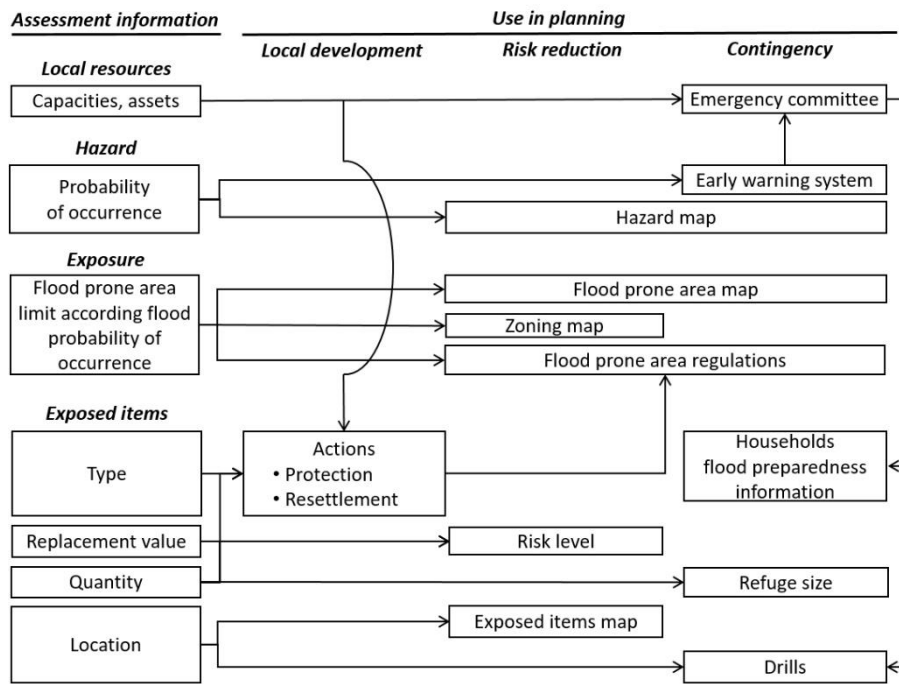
Assessment information

Use in planning

Local development

Risk reduction

Contingency

Local resources

Capacities, assets

Emergency committee

Hazard

Probability of occurrence

Early warning system

Hazard map

Exposure

Flood prone area limit according flood probability of occurrence

Flood prone area map

Zoning map

Flood prone area regulations

Exposed items

Type

Actions
• Protection
• Resettlement

Households flood preparedness information

Replacement value

Risk level

Quantity

Refuge size

Location

Exposed items map

Drills